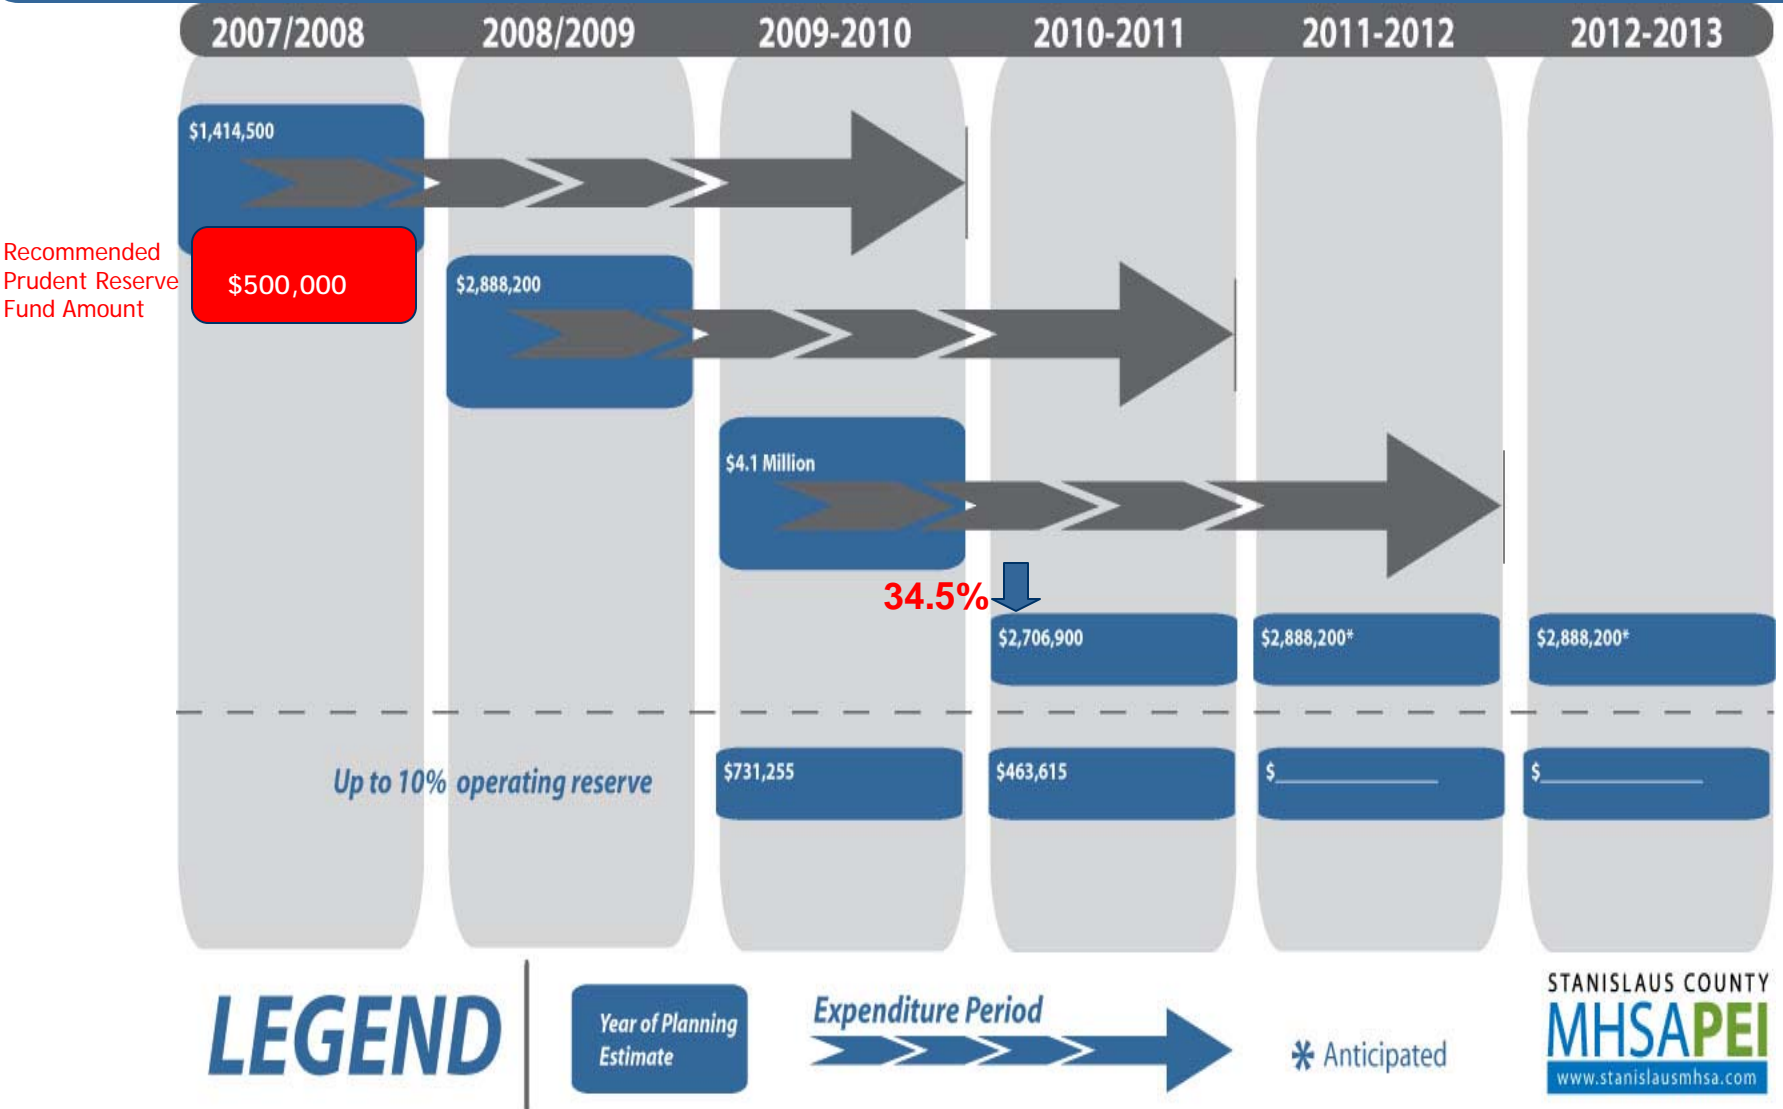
2007/2008 | 2008/2009 | 2009-2010 | 2010-2011 | 2011-2012 | 2012-2013

$1,414,500

Recommended Prudent Reserve Fund Amount

$500,000

$2,888,200

$4.1 Million

34.5%

$2,706,900

$2,888,200*

$2,888,200*

Up to 10% operating reserve

$731,255

$463,615

$______________

$______________

LEGEND

Year of Planning Estimate

Expenditure Period

* Anticipated

STANISLAUS COUNTY
MHSAPEI
www.stanislausmhsa.com